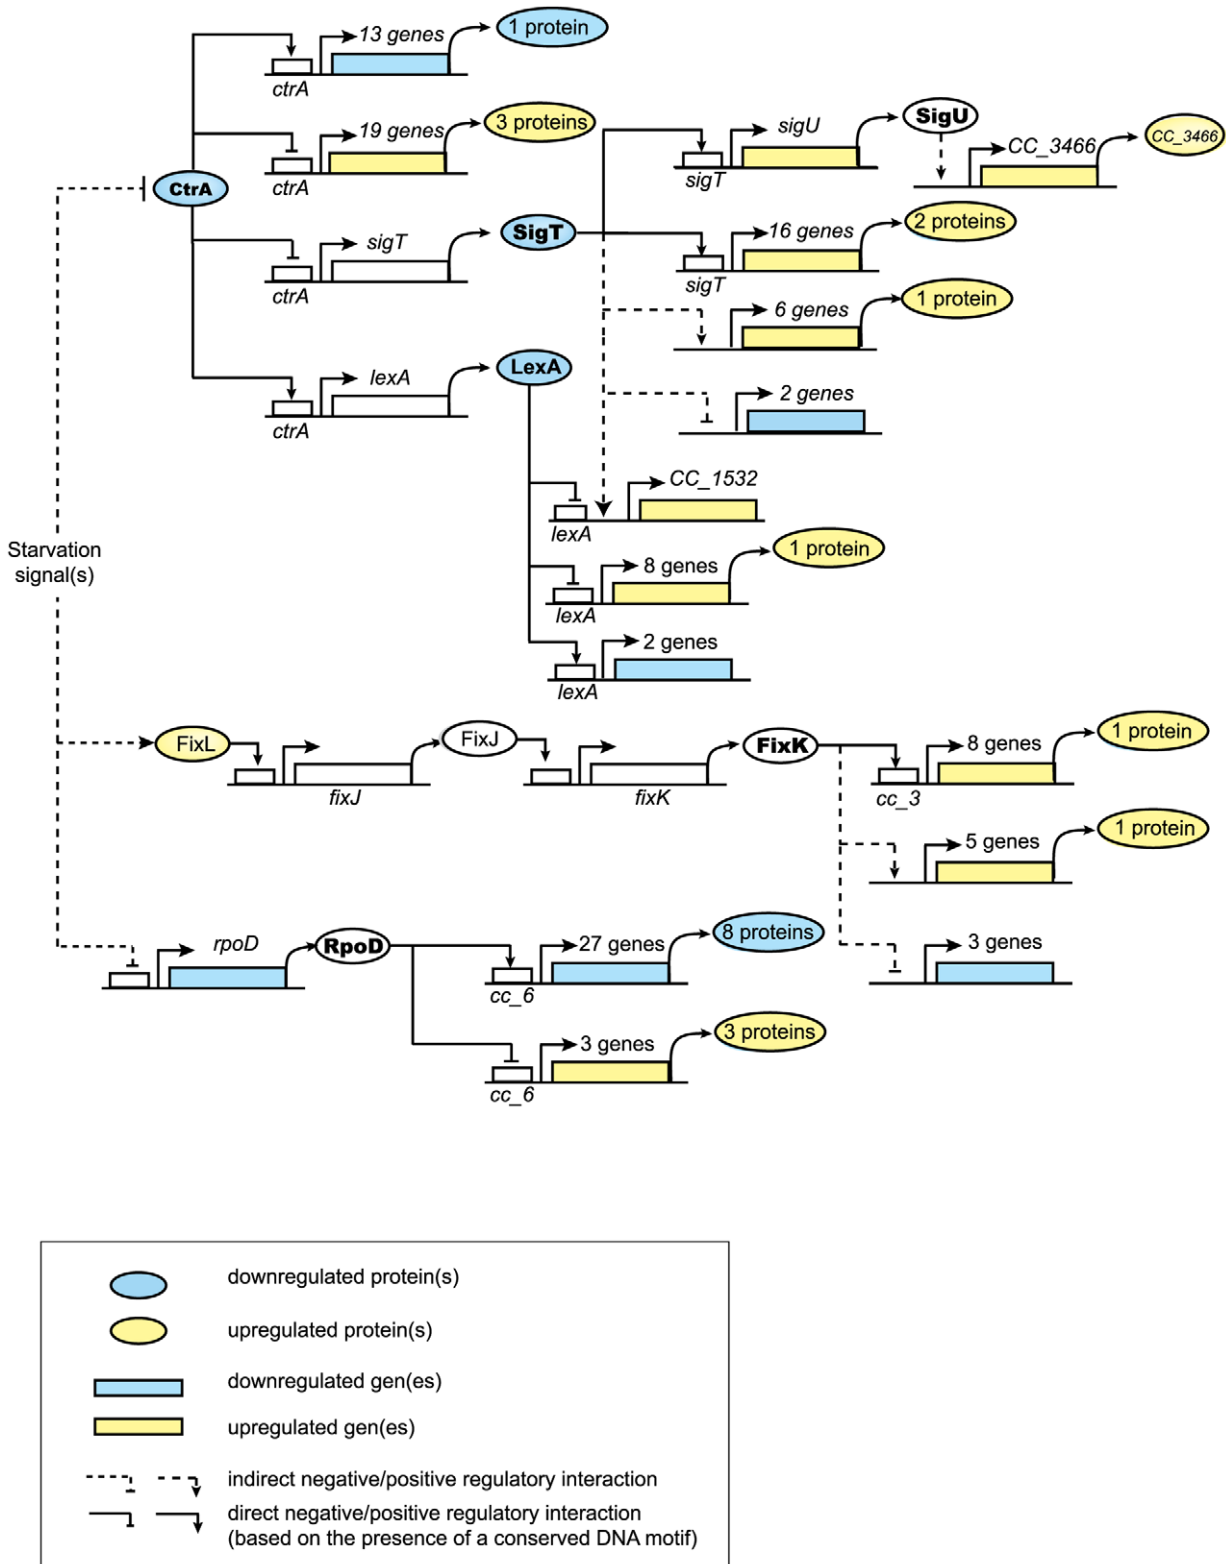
13 genes
1 protein
ctrA
19 genes
3 proteins
ctrA
CtrA
sigU
SigU
sigT
CC_3466
CC_3466
sigT
SigT
16 genes
2 proteins
ctrA
sigT
6 genes
1 protein
lexA
LexA
ctrA
2 genes
CC_1532
lexA
Starvation signal(s)
8 genes
1 protein
lexA
2 genes
lexA
FixL
FixJ
FixK
8 genes
1 protein
fixJ
fixK
cc_3
5 genes
1 protein
rpoD
RpoD
27 genes
8 proteins
3 genes
cc_6
3 genes
3 proteins
cc_6

downregulated protein(s)
upregulated protein(s)
downregulated gen(es)
upregulated gen(es)
indirect negative/positive regulatory interaction
direct negative/positive regulatory interaction (based on the presence of a conserved DNA motif)